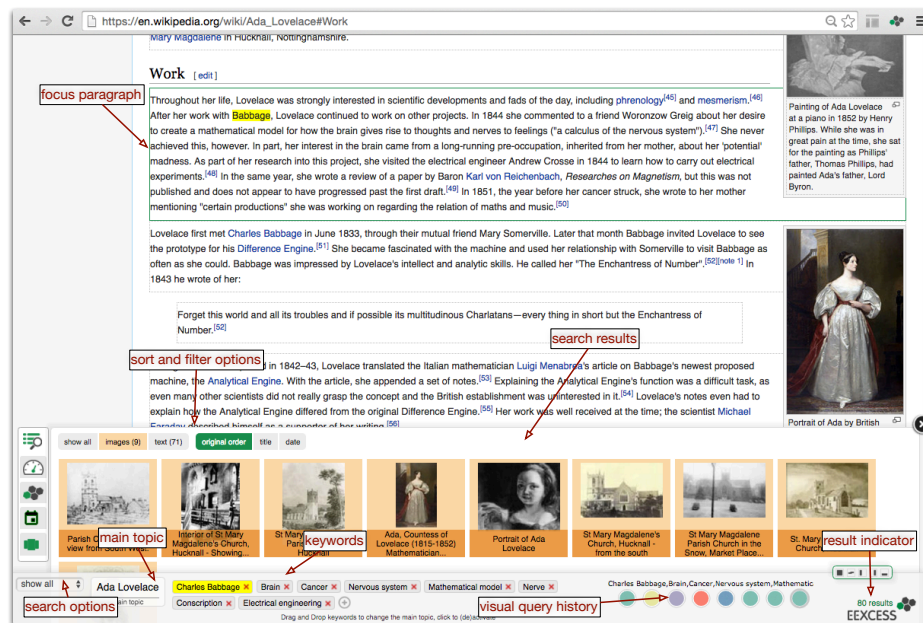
https://en.wikipedia.org/wiki/Ada_Lovelace#Work

Mary Magdalene in Hucknall, Nottinghamshire.

Work [ edit ]

focus paragraph

Throughout her life, Lovelace was strongly interested in scientific developments and fads of the day, including phrenology[45] and mesmerism.[46] After her work with Babbage, Lovelace continued to work on other projects. In 1844 she commented to a friend Woronzow Greig about her desire to create a mathematical model for how the brain gives rise to thoughts and nerves to feelings ("a calculus of the nervous system").[47] She never achieved this, however. In part, her interest in the brain came from a long-running pre-occupation, inherited from her mother, about her 'potential' madness. As part of her research into this project, she visited the electrical engineer Andrew Crosse in 1844 to learn how to carry out electrical experiments.[48] In the same year, she wrote a review of a paper by Baron Karl von Reichenbach, Researches on Magnetism, but this was not published and does not appear to have progressed past the first draft.[49] In 1851, the year before her cancer struck, she wrote to her mother mentioning "certain productions" she was working on regarding the relation of maths and music.[50]

Painting of Ada Lovelace at a piano in 1852 by Henry Phillips. While she was in great pain at the time, she sat for the painting as Phillips' father, Thomas Phillips, had painted Ada's father, Lord Byron.

Lovelace first met Charles Babbage in June 1833, through their mutual friend Mary Somerville. Later that month Babbage invited Lovelace to see the prototype for his Difference Engine.[51] She became fascinated with the machine and used her relationship with Somerville to visit Babbage as often as she could. Babbage was impressed by Lovelace's intellect and analytic skills. He called her "The Enchantress of Number".[52][note 1] In 1843 he wrote of her:

Forget this world and all its troubles and if possible its multitudinous Charlatans—every thing in short but the Enchantress of Number.[52]

search results

sort and filter options

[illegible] in 1842–43, Lovelace translated the Italian mathematician Luigi Menabrea's article on Babbage's newest proposed machine, the Analytical Engine. With the article, she appended a set of notes.[53] Explaining the Analytical Engine's function was a difficult task, as even many other scientists did not really grasp the concept and the British establishment was uninterested in it.[54] Lovelace's notes even had to explain how the Analytical Engine differed from the original Difference Engine.[55] Her work was well received at the time; the scientist Michael Faraday described himself as a supporter of her writing.[56]

Portrait of Ada by British

show all | images (9) | text (71) | original order | title | date

Parish C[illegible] view from South West
Interior of St Mary Magdalene's Church, Hucknall - Showing...
St Mary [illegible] Paris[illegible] Hucknall
Ada, Countess of Lovelace (1815-1852) Mathematician...
Portrait of Ada Lovelace
St Mary Magdalene's Church, Hucknall - from the south
St Mary Magdalene Parish Church in the Snow, Market Place...
St. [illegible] Churc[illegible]

main topic
keywords
result indicator

show all
Ada Lovelace
main topic
Charles Babbage × | Brain × | Cancer × | Nervous system × | Mathematical model × | Nerve ×
Conscription × | Electrical engineering ×

Charles Babbage,Brain,Cancer,Nervous system,Mathematic

search options
visual query history

Drag and Drop keywords to change the main topic, click to (de)activate

80 results
EEXCESS